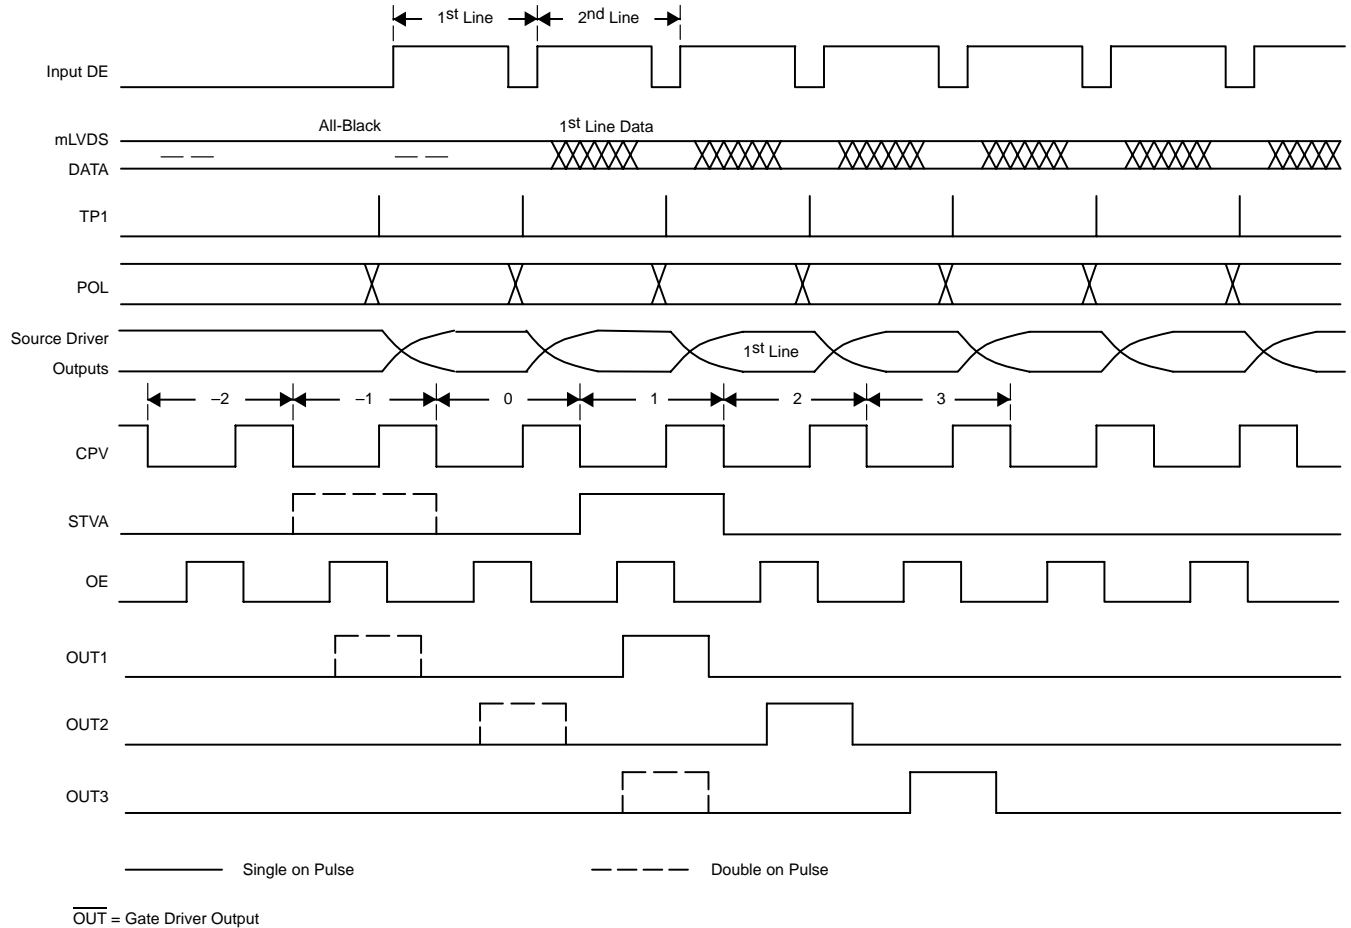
1$^{st}$ Line
2$^{nd}$ Line
Input DE
All-Black
1$^{st}$ Line Data
mLVDS
DATA
TP1
POL
Source Driver
Outputs
1$^{st}$ Line
–2
–1
0
1
2
3
CPV
STVA
OE
OUT1
OUT2
OUT3
Single on Pulse
Double on Pulse
$\overline{OUT}$ = Gate Driver Output